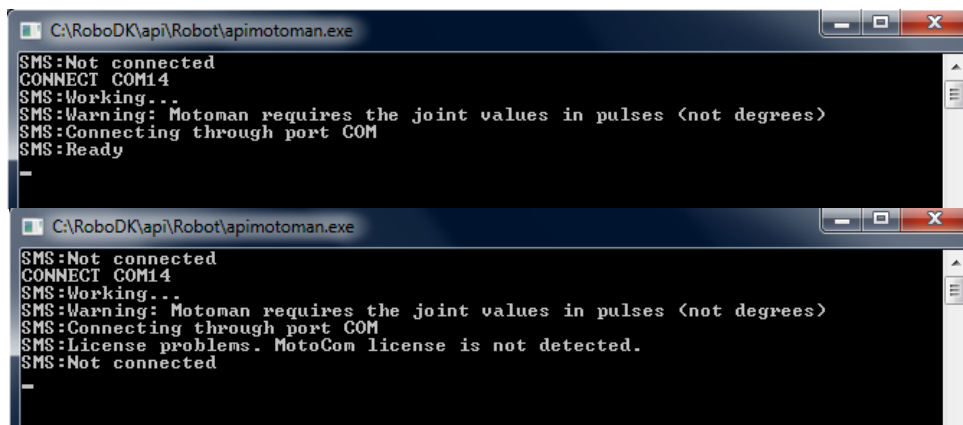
C:\RoboDK\api\Robot\apimotoman.exe

SMS:Not connected
CONNECT COM14
SMS:Working...
SMS:Warning: Motoman requires the joint values in pulses (not degrees)
SMS:Connecting through port COM
SMS:Ready
_

C:\RoboDK\api\Robot\apimotoman.exe

SMS:Not connected
CONNECT COM14
SMS:Working...
SMS:Warning: Motoman requires the joint values in pulses (not degrees)
SMS:Connecting through port COM
SMS:License problems. MotoCom license is not detected.
SMS:Not connected
_